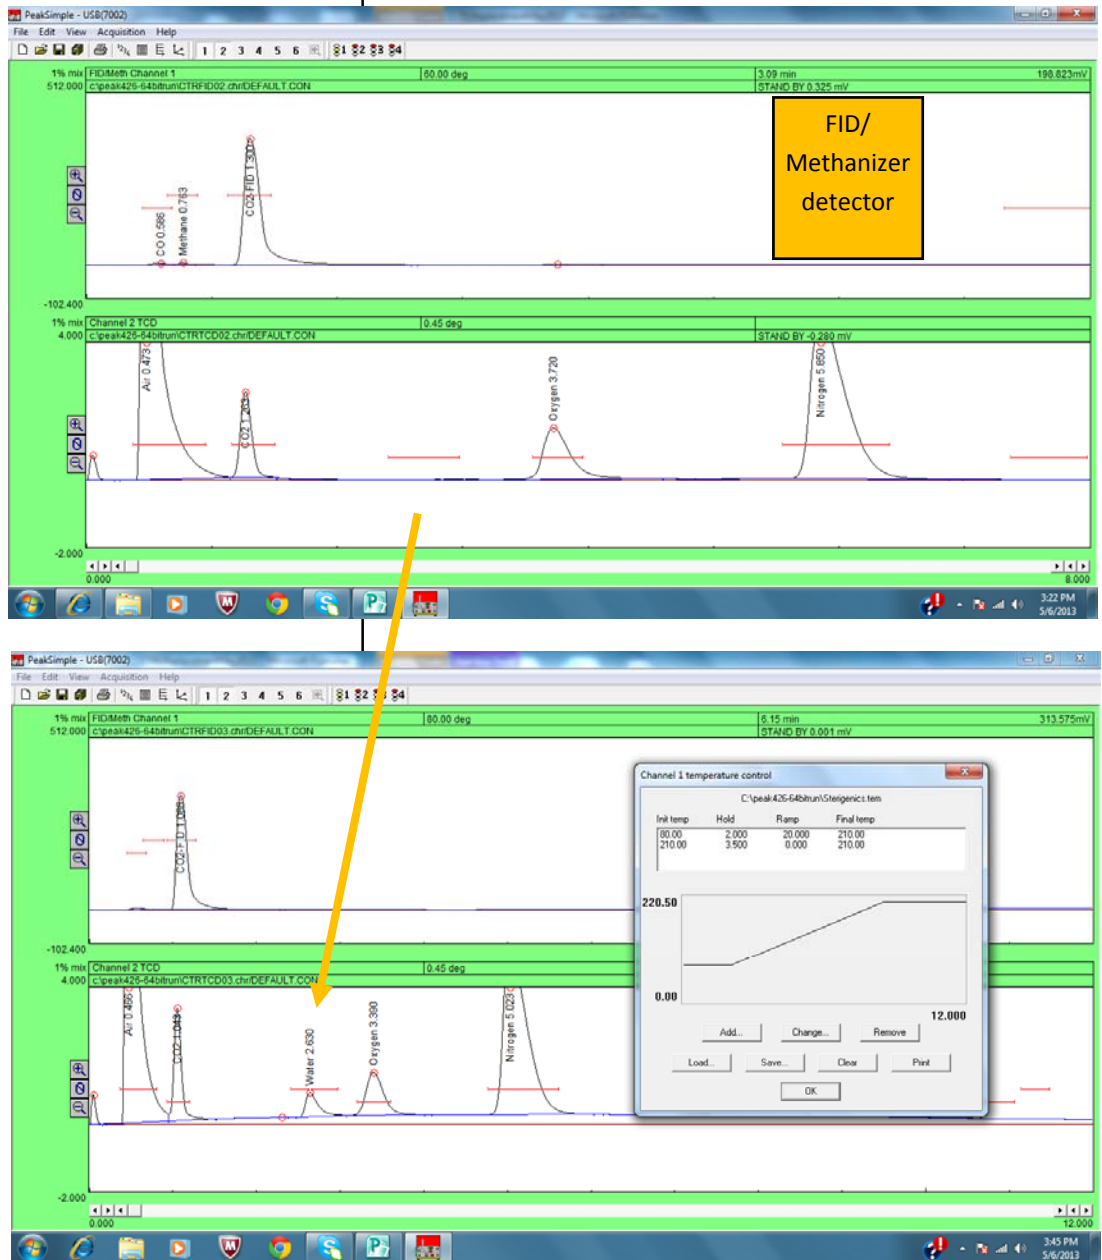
PeakSimple - USB(7002)
File Edit View Acquisition Help
1 2 3 4 5 6 1 2 3 4

1% mix 512.000
FID/Meth Channel 1 | 80.00 deg | 3.09 min | 198.823mV
c:\peak426-64bitrun\CTRFID02.chr\DEFAULT.CON | STAND BY 0.325 mV

FID/ Methanizer detector

CO 0.586
Methane 0.783
CO2-FID 1.300

-102.400

1% mix 4.000
Channel 2 TCD | 0.45 deg
c:\peak426-64bitrun\CTRTCD02.chr\DEFAULT.CON | STAND BY -0.280 mV

Air 0.473
CO2 1.263
Oxygen 3.720
Nitrogen 5.650

-2.000
0.000
8.000

3:22 PM
5/6/2013

PeakSimple - USB(7002)
File Edit View Acquisition Help
1 2 3 4 5 6 1 2 3 4

1% mix 512.000
FID/Meth Channel 1 | 80.00 deg | 6.15 min | 313.575mV
c:\peak426-64bitrun\CTRFID03.chr\DEFAULT.CON | STAND BY 0.001 mV

CO2-FID 1.063

-102.400

1% mix 4.000
Channel 2 TCD | 0.45 deg
c:\peak426-64bitrun\CTRTCD03.chr\DEFAULT.CON

Air 0.456
CO2 1.043
Water 2.630
Oxygen 3.390
Nitrogen 5.023

Channel 1 temperature control
C:\peak426-64bitrun\Sterigenics.tem

| Init temp | Hold | Ramp | Final temp |
|---|---|---|---|
| 80.00 | 2.000 | 20.000 | 210.00 |
| 210.00 | 3.500 | 0.000 | 210.00 |

220.50
0.00
12.000

Add... Change... Remove
Load... Save... Clear Print
OK

-2.000
0.000
12.000

3:45 PM
5/6/2013